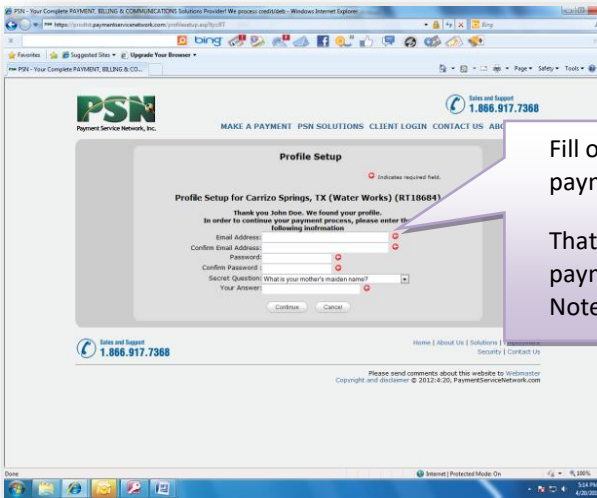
PSN - Your Complete PAYMENT, BILLING & COMMUNICATIONS Solutions Provider! We process credit/debit - Windows Internet Explorer

https://prodtcd.paymentservicenetwork.com/profilesetup.asp?fp=RT

Bing

bing

Favorites Suggested Sites Upgrade Your Browser

PSN - Your Complete PAYMENT, BILLING & CO...

Page Safety Tools

PSN
Payment Service Network, Inc.

Sales and Support
1.866.917.7368

MAKE A PAYMENT PSN SOLUTIONS CLIENT LOGIN CONTACT US ABO

Profile Setup

Indicates required field.

Profile Setup for Carrizo Springs, TX (Water Works) (RT18684)

Thank you John Doe. We found your profile.
In order to continue your payment process, please enter the following inofrmation

Email Address:
Confirm Email Address:
Password:
Confirm Password:
Secret Question: What is your mother's maiden name?
Your Answer:

Continue Cancel

Sales and Support
1.866.917.7368

Home | About Us | Solutions | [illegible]
Security | Contact Us

Please send comments about this website to Webmaster
Copyright and disclaimer © 2012:4:20, PaymentServiceNetwork.com

Fill o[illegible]
paym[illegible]

That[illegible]
paym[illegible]
Note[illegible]

Done

Internet | Protected Mode: On

100%

5:14 PM
4/20/20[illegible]